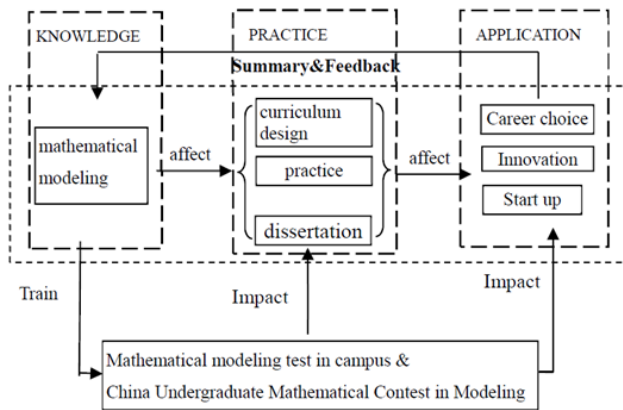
KNOWLEDGE

PRACTICE

APPLICATION

Summary&Feedback

mathematical modeling

affect

curriculum design

practice

dissertation

affect

Career choice

Innovation

Start up

Train

Impact

Impact

Mathematical modeling test in campus &
China Undergraduate Mathematical Contest in Modeling